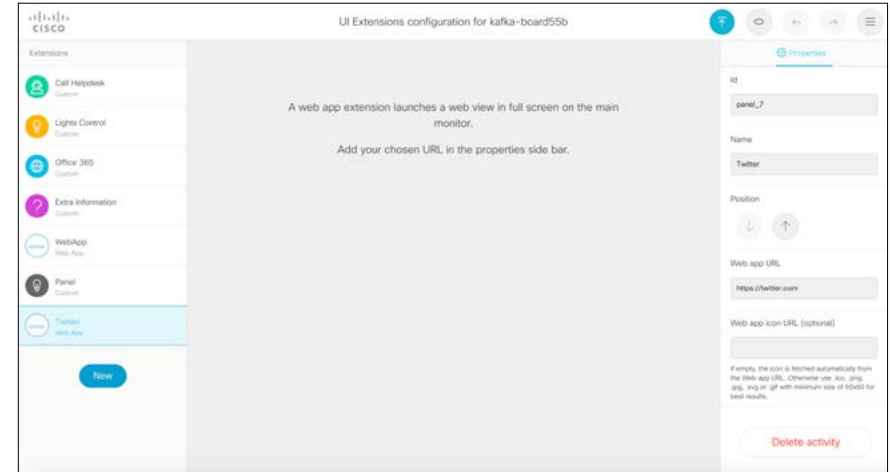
cisco

UI Extensions configuration for kafka-board55b

Extensions

Call Helpdesk
Custom

Lights Control
Custom

Office 365
Custom

Extra Information
Custom

WebApp
Web App

Panel
Custom

Twitter
Web App

New

A web app extension launches a web view in full screen on the main monitor.

Add your chosen URL in the properties side bar.

Properties

Id

panel_7

Name

Twitter

Position

Web app URL

https://twitter.com

Web app icon URL (optional)

If empty, the icon is fetched automatically from the Web app URL. Otherwise use .ico, .png, .jpg, .svg or .gif with minimum size of 60x60 for best results.

Delete activity